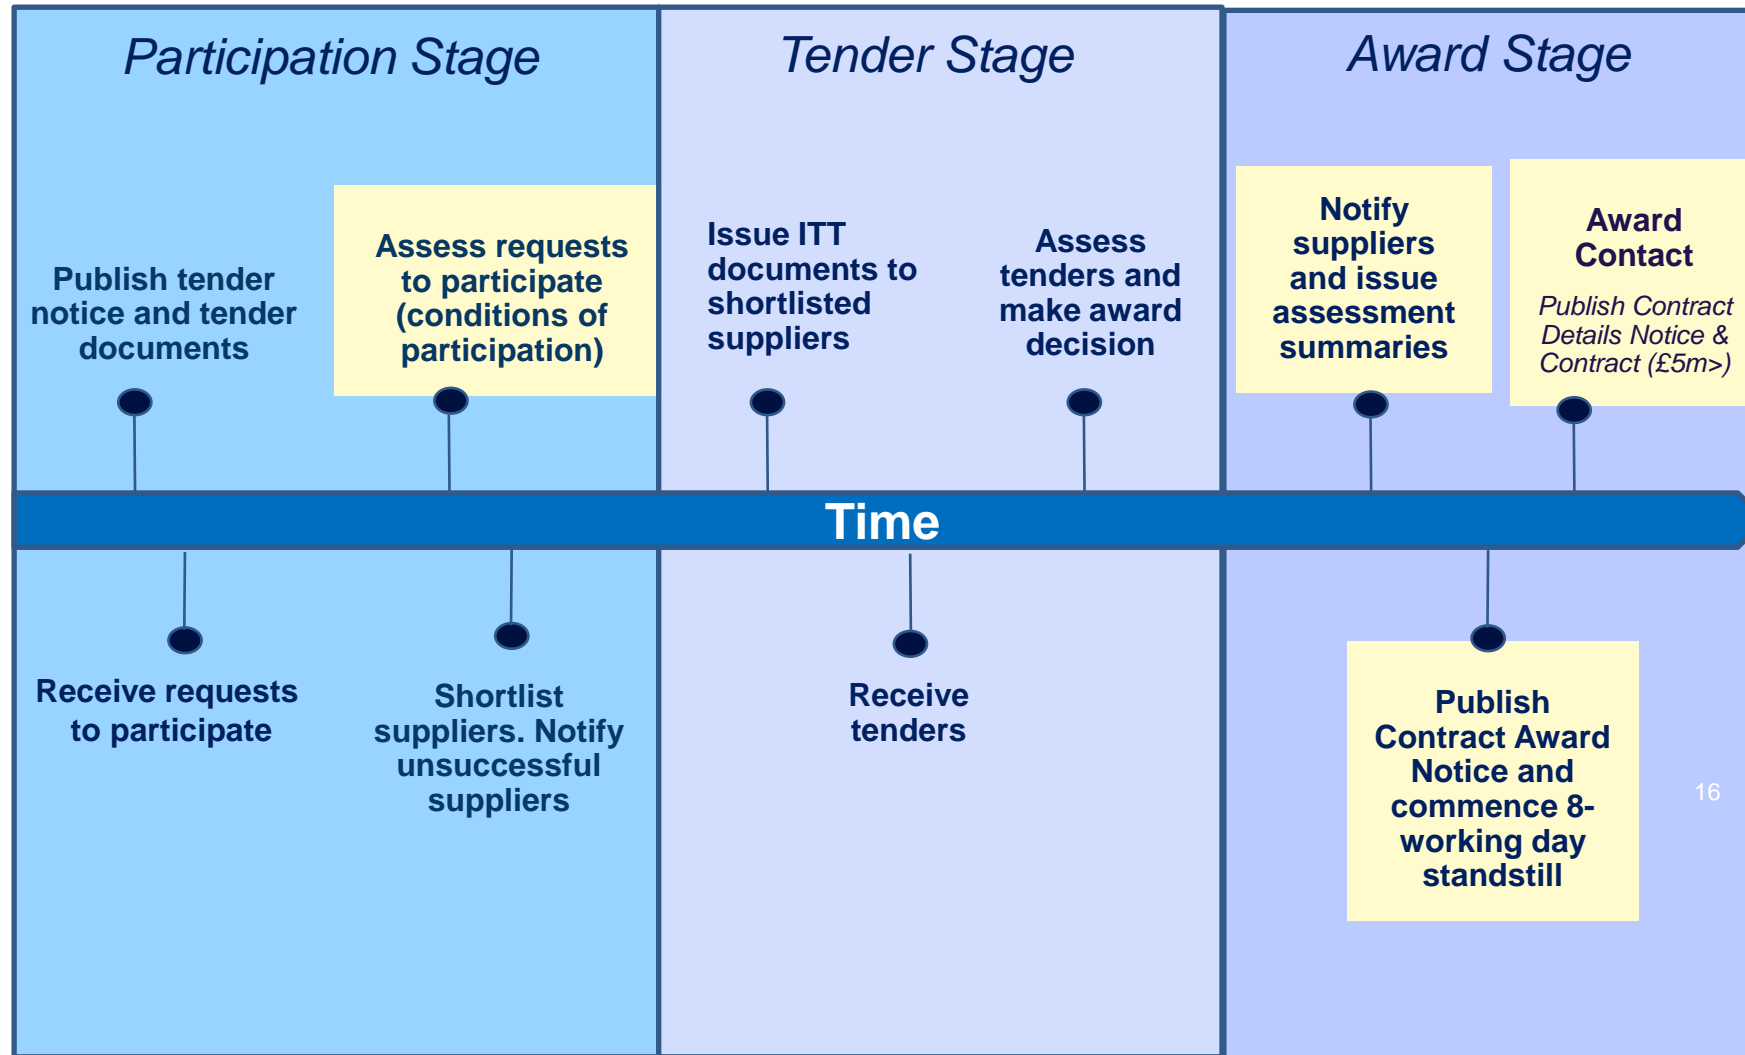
Participation Stage

Tender Stage

Award Stage

Publish tender notice and tender documents

Assess requests to participate (conditions of participation)

Issue ITT documents to shortlisted suppliers

Assess tenders and make award decision

Notify suppliers and issue assessment summaries

Award Contact

Publish Contract Details Notice & Contract (£5m>)

Time

Receive requests to participate

Shortlist suppliers. Notify unsuccessful suppliers

Receive tenders

Publish Contract Award Notice and commence 8-working day standstill

16